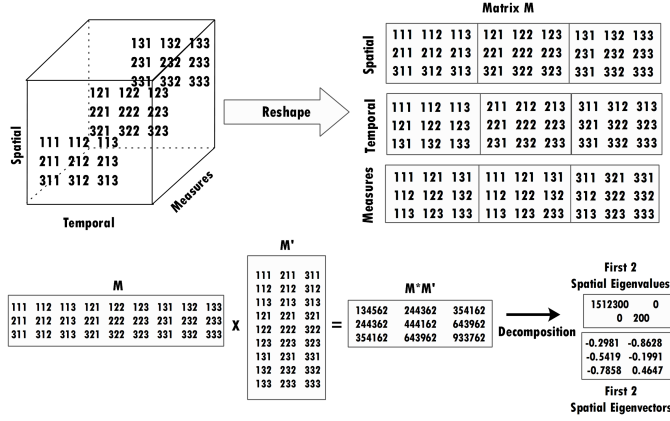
131 132 133
231 232 233
331 332 333
121 122 123
221 222 223
321 322 323
111 112 113
211 212 213
311 312 313

Spatial

Temporal

Measures

Reshape

Matrix M

Spatial

| 111 112 113 | 121 122 123 | 131 132 133 |
|---|---|---|
| 211 212 213 | 221 222 223 | 231 232 233 |
| 311 312 313 | 321 322 323 | 331 332 333 |

Temporal

| 111 112 113 | 211 212 213 | 311 312 313 |
|---|---|---|
| 121 122 123 | 221 222 223 | 321 322 323 |
| 131 132 133 | 231 232 233 | 331 332 333 |

Measures

| 111 121 131 | 111 121 131 | 311 321 331 |
|---|---|---|
| 112 122 132 | 112 122 132 | 312 322 332 |
| 113 123 133 | 113 123 233 | 313 323 333 |

M

| 111 | 112 | 113 | 121 | 122 | 123 | 131 | 132 | 133 |
|---|---|---|---|---|---|---|---|---|
| 211 | 212 | 213 | 221 | 222 | 223 | 231 | 232 | 233 |
| 311 | 312 | 313 | 321 | 322 | 323 | 331 | 332 | 333 |

X

M'

| 111 | 211 | 311 |
|---|---|---|
| 112 | 212 | 312 |
| 113 | 213 | 313 |
| 121 | 221 | 321 |
| 122 | 222 | 322 |
| 123 | 223 | 323 |
| 131 | 231 | 331 |
| 132 | 232 | 332 |
| 133 | 233 | 333 |

=

M*M'

| 134562 | 244362 | 354162 |
|---|---|---|
| 244362 | 444162 | 643962 |
| 354162 | 643962 | 933762 |

Decomposition

First 2
Spatial Eigenvalues

| 1512300 | 0 |
|---|---|
| 0 | 200 |

| -0.2981 | -0.8628 |
|---|---|
| -0.5419 | -0.1991 |
| -0.7858 | 0.4647 |

First 2
Spatial Eigenvectors